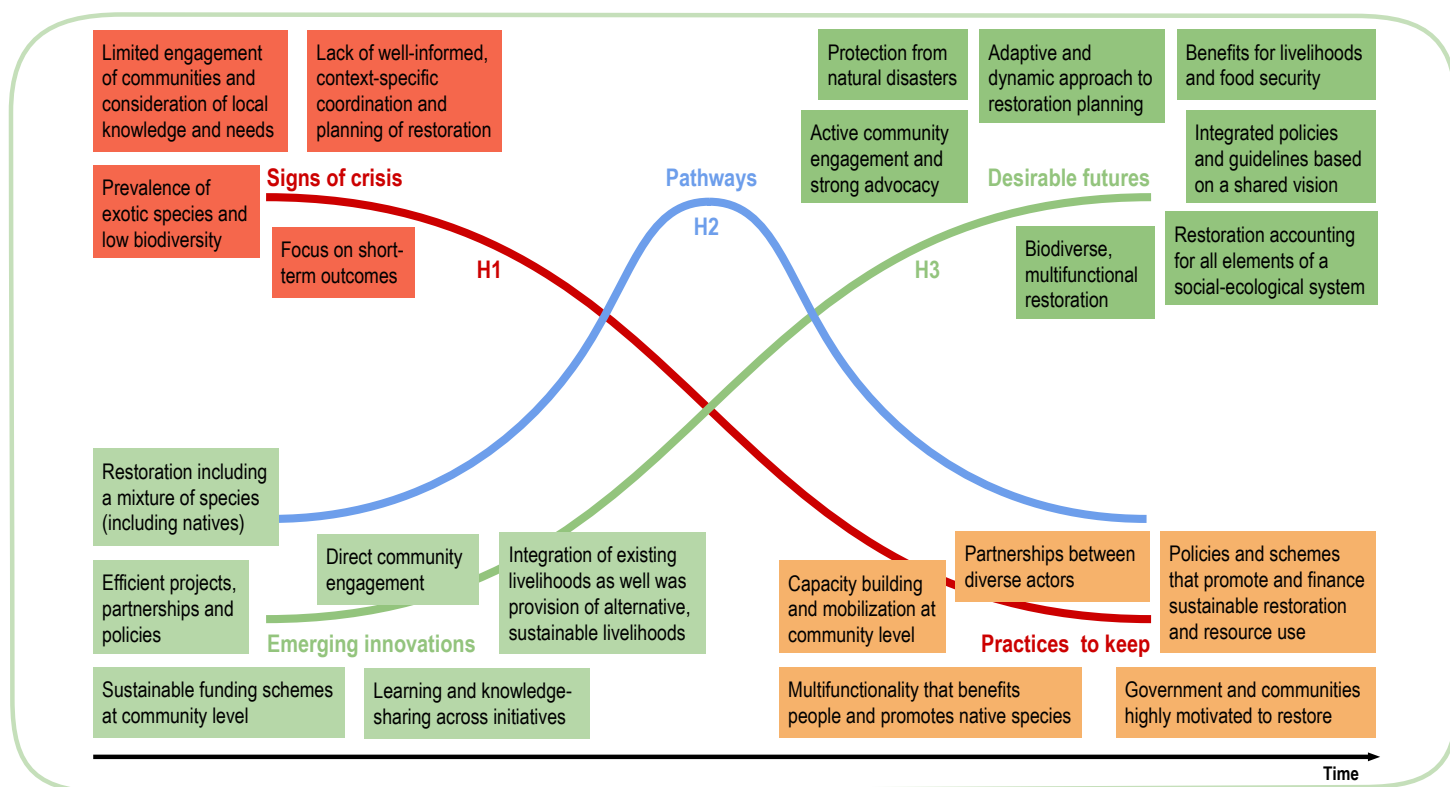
Limited engagement of communities and consideration of local knowledge and needs

Lack of well-informed, context-specific coordination and planning of restoration

Protection from natural disasters

Adaptive and dynamic approach to restoration planning

Benefits for livelihoods and food security

Active community engagement and strong advocacy

Integrated policies and guidelines based on a shared vision

Prevalence of exotic species and low biodiversity

Signs of crisis

Focus on short-term outcomes

H1

Pathways

H2

Desirable futures

H3

Biodiverse, multifunctional restoration

Restoration accounting for all elements of a social-ecological system

Restoration including a mixture of species (including natives)

Direct community engagement

Integration of existing livelihoods as well was provision of alternative, sustainable livelihoods

Efficient projects, partnerships and policies

Emerging innovations

Capacity building and mobilization at community level

Partnerships between diverse actors

Policies and schemes that promote and finance sustainable restoration and resource use

Practices to keep

Sustainable funding schemes at community level

Learning and knowledge-sharing across initiatives

Multifunctionality that benefits people and promotes native species

Government and communities highly motivated to restore

Time